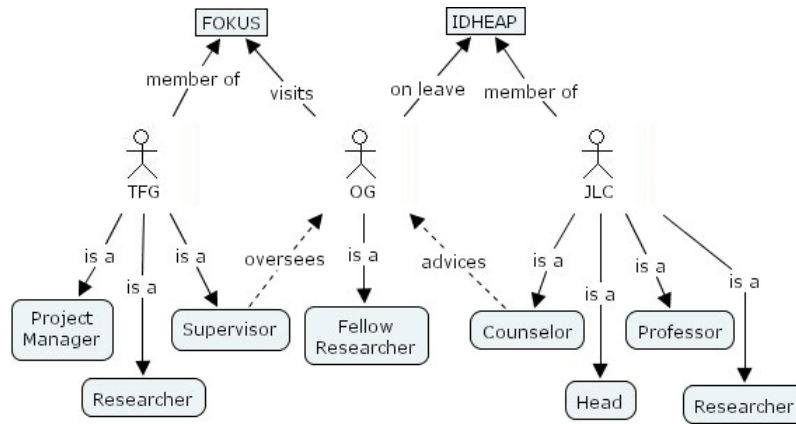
FOKUS

IDHEAP

member of

visits

on leave

member of

TFG

OG

JLC

is a

is a

is a

oversees

is a

advices

is a

is a

is a

is a

Project Manager

Researcher

Supervisor

Fellow Researcher

Counselor

Head

Professor

Researcher